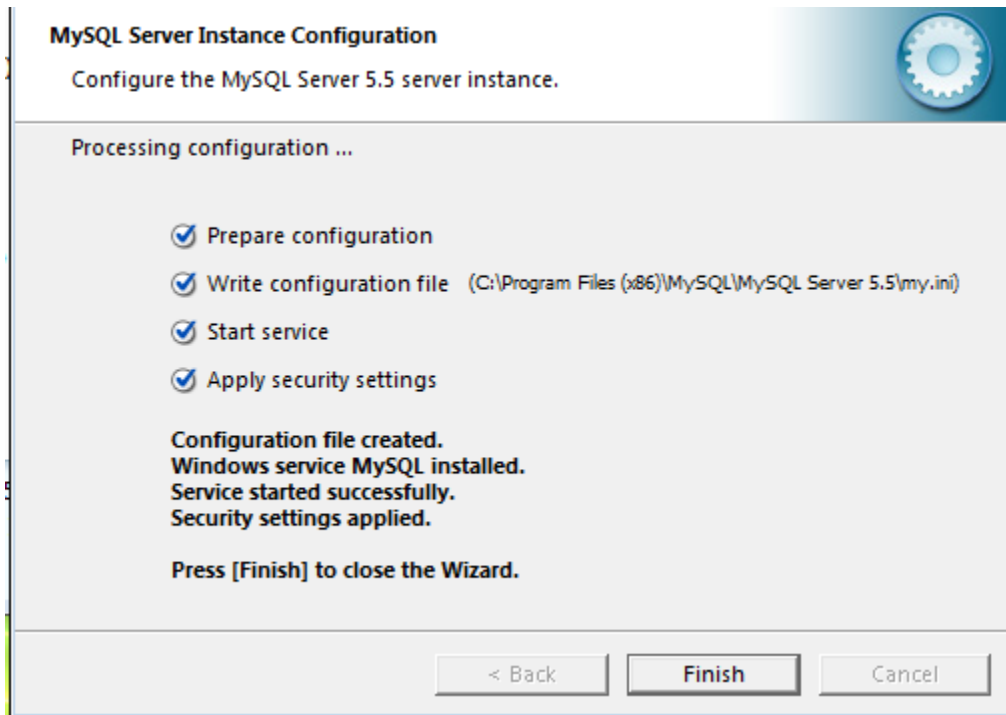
MySQL Server Instance Configuration

Configure the MySQL Server 5.5 server instance.

Processing configuration ...

Prepare configuration

Write configuration file (C:\Program Files (x86)\MySQL\MySQL Server 5.5\my.ini)

Start service

Apply security settings

Configuration file created.
Windows service MySQL installed.
Service started successfully.
Security settings applied.

Press [Finish] to close the Wizard.

< Back

Finish

Cancel